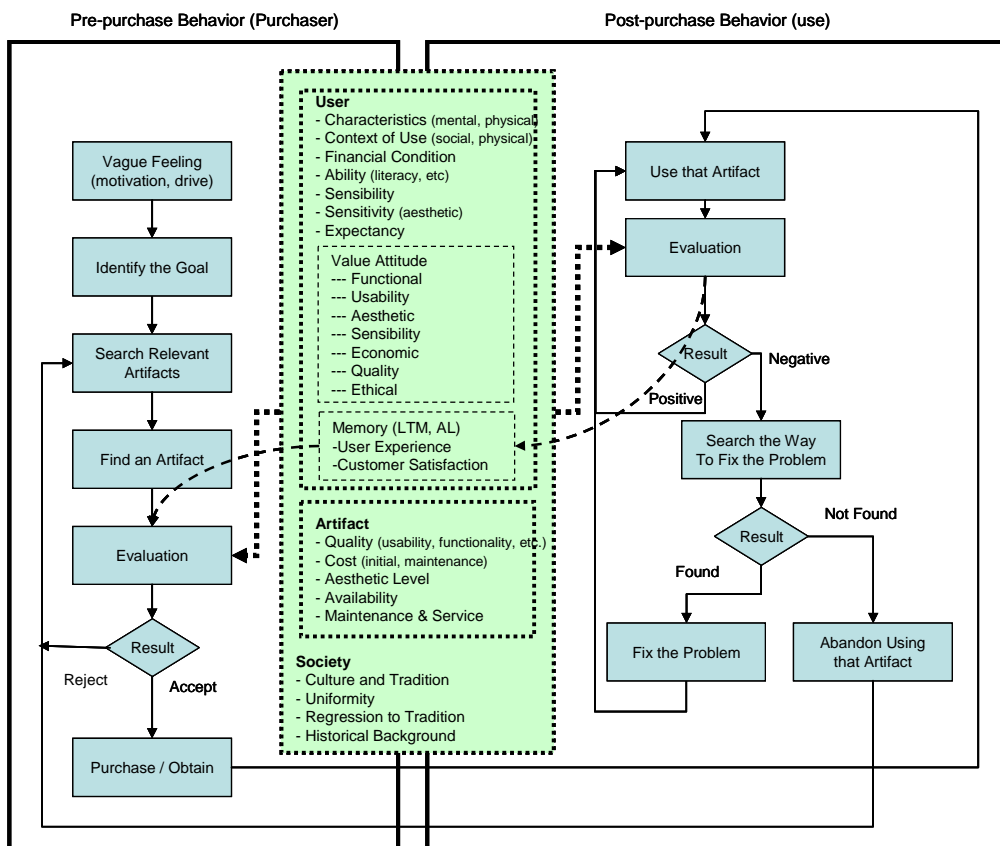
Pre-purchase Behavior (Purchaser)

Post-purchase Behavior (use)

Vague Feeling (motivation, drive)

Identify the Goal

Search Relevant Artifacts

Find an Artifact

Evaluation

Result

Reject

Accept

Purchase / Obtain

User
- Characteristics (mental, physical)
- Context of Use (social, physical)
- Financial Condition
- Ability (literacy, etc)
- Sensibility
- Sensitivity (aesthetic)
- Expectancy

Value Attitude
--- Functional
--- Usability
--- Aesthetic
--- Sensibility
--- Economic
--- Quality
--- Ethical

Memory (LTM, AL)
-User Experience
-Customer Satisfaction

Artifact
- Quality (usability, functionality, etc.)
- Cost (initial, maintenance)
- Aesthetic Level
- Availability
- Maintenance & Service

Society
- Culture and Tradition
- Uniformity
- Regression to Tradition
- Historical Background

Use that Artifact

Evaluation

Result

Negative

Positive

Search the Way To Fix the Problem

Result

Not Found

Found

Fix the Problem

Abandon Using that Artifact